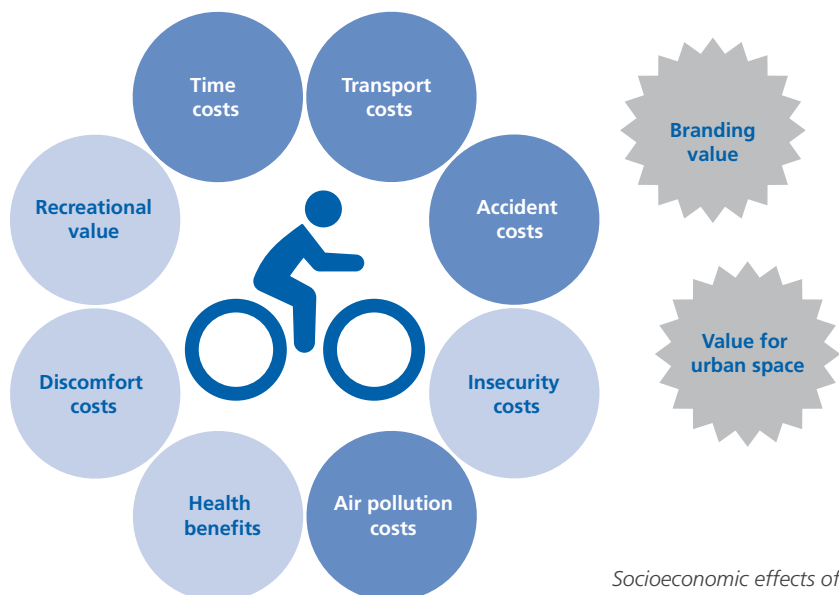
Time costs

Transport costs

Branding value

Recreational value

Accident costs

Value for urban space

Discomfort costs

Insecurity costs

Health benefits

Air pollution costs

Socioeconomic effects of